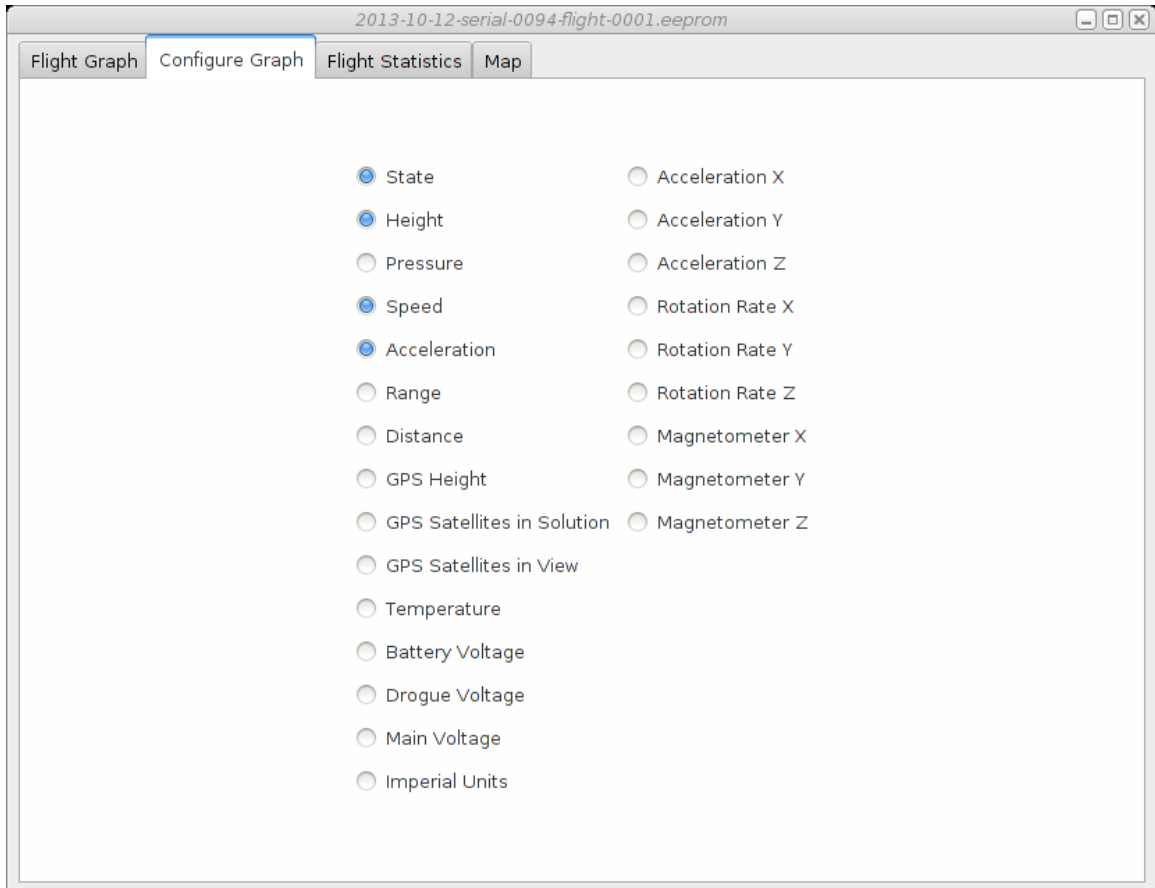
2013-10-12-serial-0094-flight-0001.eeprom

Flight Graph | Configure Graph | Flight Statistics | Map

State
Height
Pressure
Speed
Acceleration
Range
Distance
GPS Height
GPS Satellites in Solution
GPS Satellites in View
Temperature
Battery Voltage
Drogue Voltage
Main Voltage
Imperial Units

Acceleration X
Acceleration Y
Acceleration Z
Rotation Rate X
Rotation Rate Y
Rotation Rate Z
Magnetometer X
Magnetometer Y
Magnetometer Z